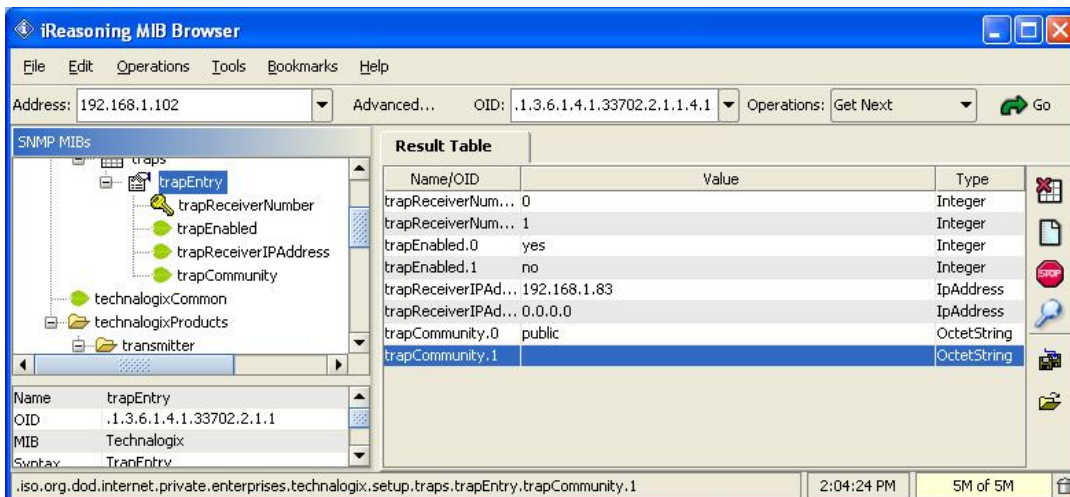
iReasoning MIB Browser

File Edit Operations Tools Bookmarks Help

Address: 192.168.1.102 Advanced... OID: .1.3.6.1.4.1.33702.2.1.1.4.1 Operations: Get Next Go

SNMP MIBs

traps
trapEntry
trapReceiverNumber
trapEnabled
trapReceiverIPAddress
trapCommunity
technalogixCommon
technalogixProducts
transmitter

| Name | trapEntry |
|---|---|
| OID | .1.3.6.1.4.1.33702.2.1.1 |
| MIB | Technalogix |
| Syntax | TrapEntry |

Result Table

| Name/OID | Value | Type |
|---|---|---|
| trapReceiverNum... | 0 | Integer |
| trapReceiverNum... | 1 | Integer |
| trapEnabled.0 | yes | Integer |
| trapEnabled.1 | no | Integer |
| trapReceiverIPAd... | 192.168.1.83 | IpAddress |
| trapReceiverIPAd... | 0.0.0.0 | IpAddress |
| trapCommunity.0 | public | OctetString |
| trapCommunity.1 | | OctetString |

.iso.org.dod.internet.private.enterprises.technalogix.setup.traps.trapEntry.trapCommunity.1 2:04:24 PM 5M of 5M